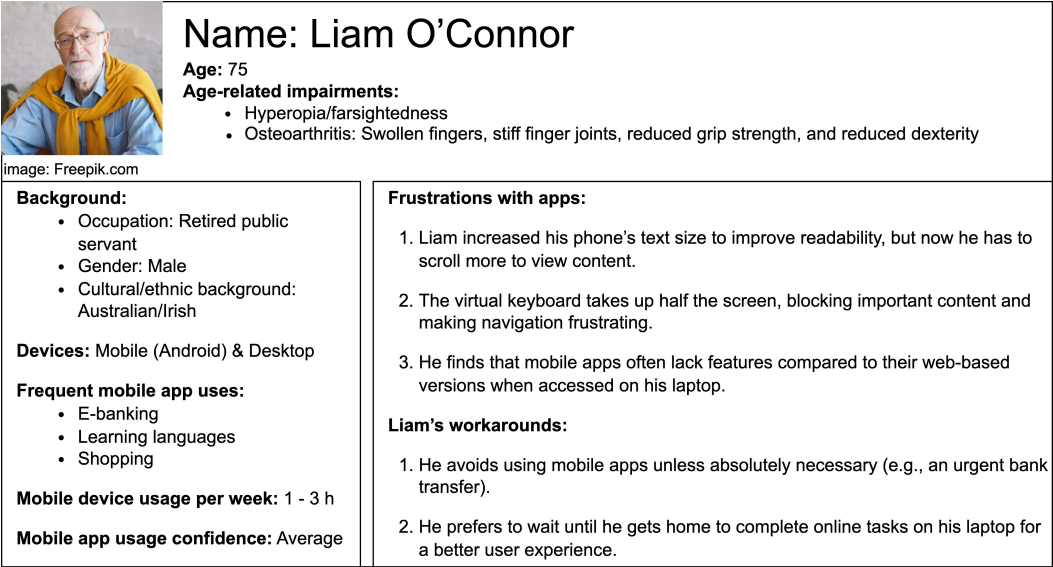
image: Freepik.com

Name: Liam O’Connor

**Age:** 75
**Age-related impairments:**
- Hyperopia/farsightedness
- Osteoarthritis: Swollen fingers, stiff finger joints, reduced grip strength, and reduced dexterity

**Background:**
- Occupation: Retired public servant
- Gender: Male
- Cultural/ethnic background: Australian/Irish

**Devices:** Mobile (Android) & Desktop

**Frequent mobile app uses:**
- E-banking
- Learning languages
- Shopping

**Mobile device usage per week:** 1 - 3 h

**Mobile app usage confidence:** Average

**Frustrations with apps:**

1. Liam increased his phone’s text size to improve readability, but now he has to scroll more to view content.

2. The virtual keyboard takes up half the screen, blocking important content and making navigation frustrating.

3. He finds that mobile apps often lack features compared to their web-based versions when accessed on his laptop.

**Liam’s workarounds:**

1. He avoids using mobile apps unless absolutely necessary (e.g., an urgent bank transfer).

2. He prefers to wait until he gets home to complete online tasks on his laptop for a better user experience.